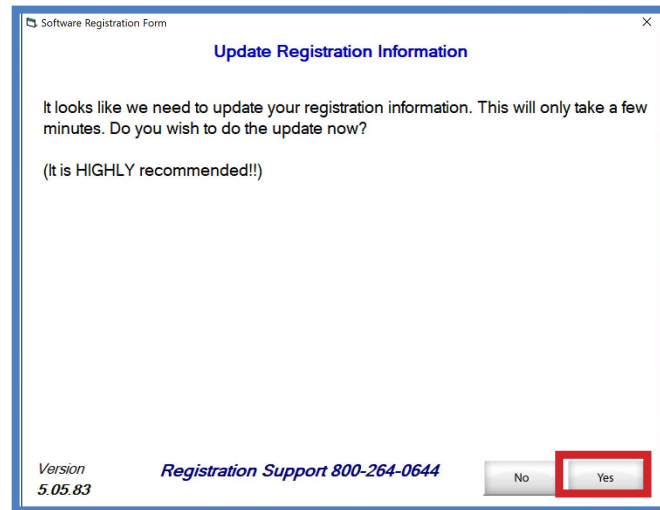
Software Registration Form

×

Update Registration Information

It looks like we need to update your registration information. This will only take a few minutes. Do you wish to do the update now?

(It is HIGHLY recommended!!)

Version
5.05.83

Registration Support 800-264-0644

No

Yes